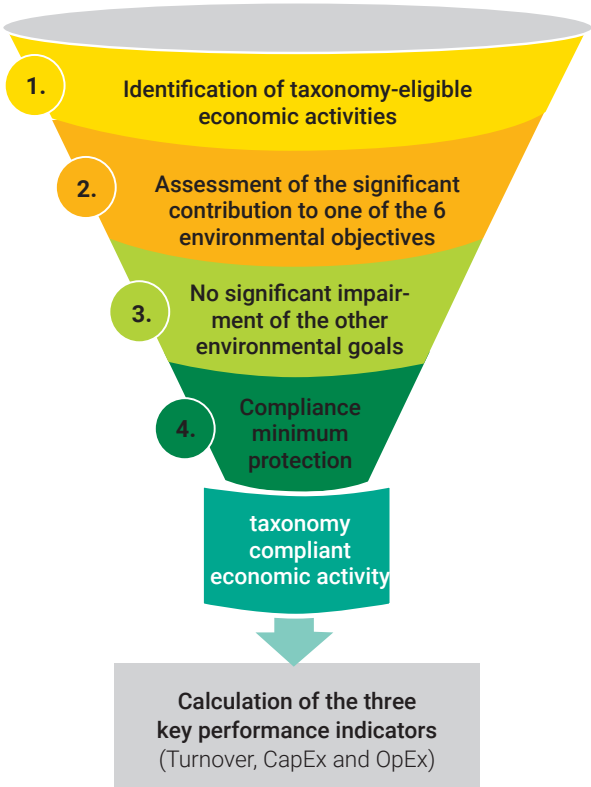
1. Identification of taxonomy-eligible economic activities

2. Assessment of the significant contribution to one of the 6 environmental objectives

3. No significant impairment of the other environmental goals

4. Compliance minimum protection

taxonomy compliant economic activity

Calculation of the three key performance indicators (Turnover, CapEx and OpEx)